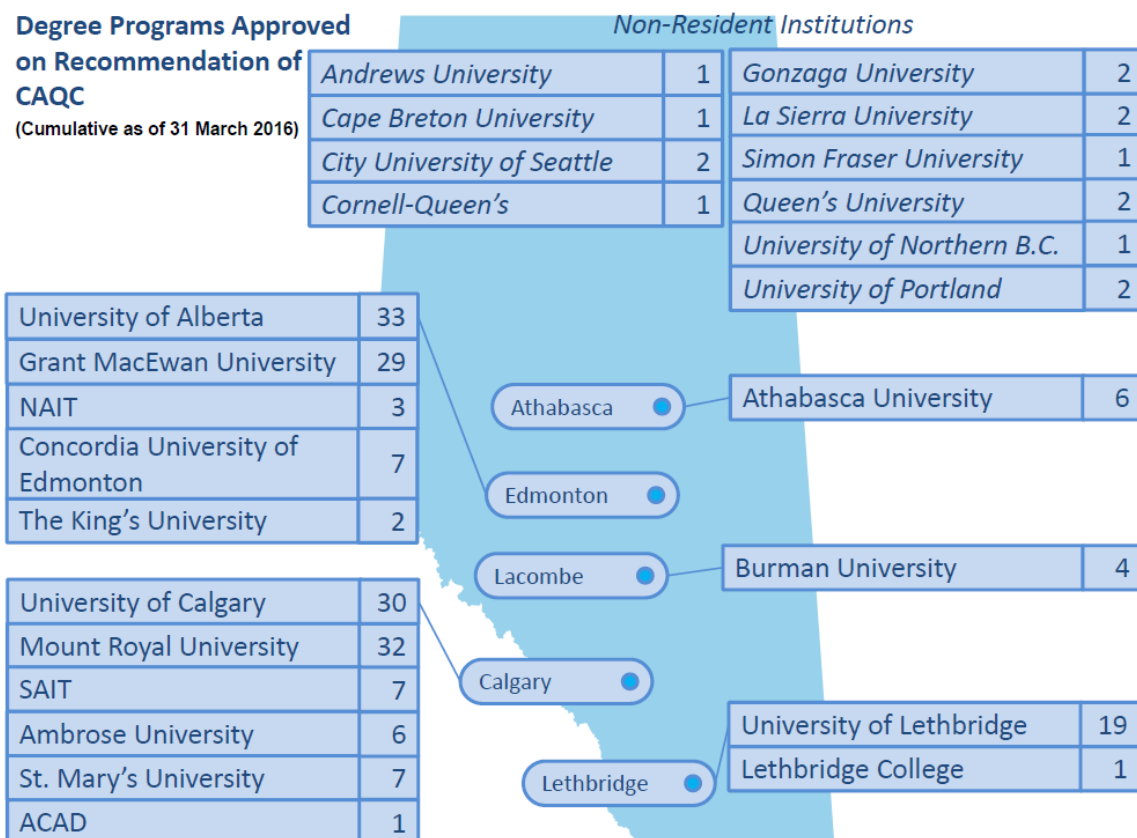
Degree Programs Approved on Recommendation of CAQC
(Cumulative as of 31 March 2016)

Non-Resident Institutions

| Andrews University | 1 |
|---|---|
| Cape Breton University | 1 |
| City University of Seattle | 2 |
| Cornell-Queen's | 1 |

| Gonzaga University | 2 |
|---|---|
| La Sierra University | 2 |
| Simon Fraser University | 1 |
| Queen's University | 2 |
| University of Northern B.C. | 1 |
| University of Portland | 2 |

| University of Alberta | 33 |
|---|---|
| Grant MacEwan University | 29 |
| NAIT | 3 |
| Concordia University of Edmonton | 7 |
| The King's University | 2 |

Athabasca

| Athabasca University | 6 |
|---|---|

Edmonton

Lacombe

| Burman University | 4 |
|---|---|

| University of Calgary | 30 |
|---|---|
| Mount Royal University | 32 |
| SAIT | 7 |
| Ambrose University | 6 |
| St. Mary's University | 7 |
| ACAD | 1 |

Calgary

Lethbridge

| University of Lethbridge | 19 |
|---|---|
| Lethbridge College | 1 |